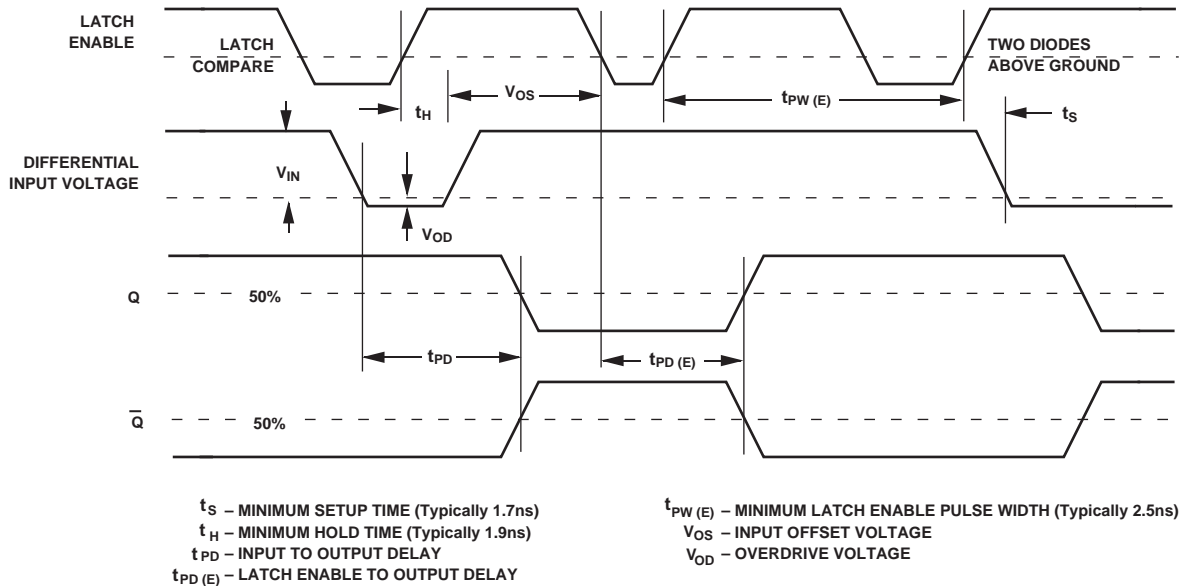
LATCH ENABLE

LATCH
$\overline{\text{COMPARE}}$

TWO DIODES
ABOVE GROUND

$t_H$

$V_{OS}$

$t_{PW(E)}$

$t_S$

DIFFERENTIAL INPUT VOLTAGE

$V_{IN}$

$V_{OD}$

Q

50%

$t_{PD}$

$t_{PD(E)}$

$\overline{Q}$

50%

$t_S$ – MINIMUM SETUP TIME (Typically 1.7ns)
$t_H$ – MINIMUM HOLD TIME (Typically 1.9ns)
$t_{PD}$ – INPUT TO OUTPUT DELAY
$t_{PD(E)}$ – LATCH ENABLE TO OUTPUT DELAY

$t_{PW(E)}$ – MINIMUM LATCH ENABLE PULSE WIDTH (Typically 2.5ns)
$V_{OS}$ – INPUT OFFSET VOLTAGE
$V_{OD}$ – OVERDRIVE VOLTAGE